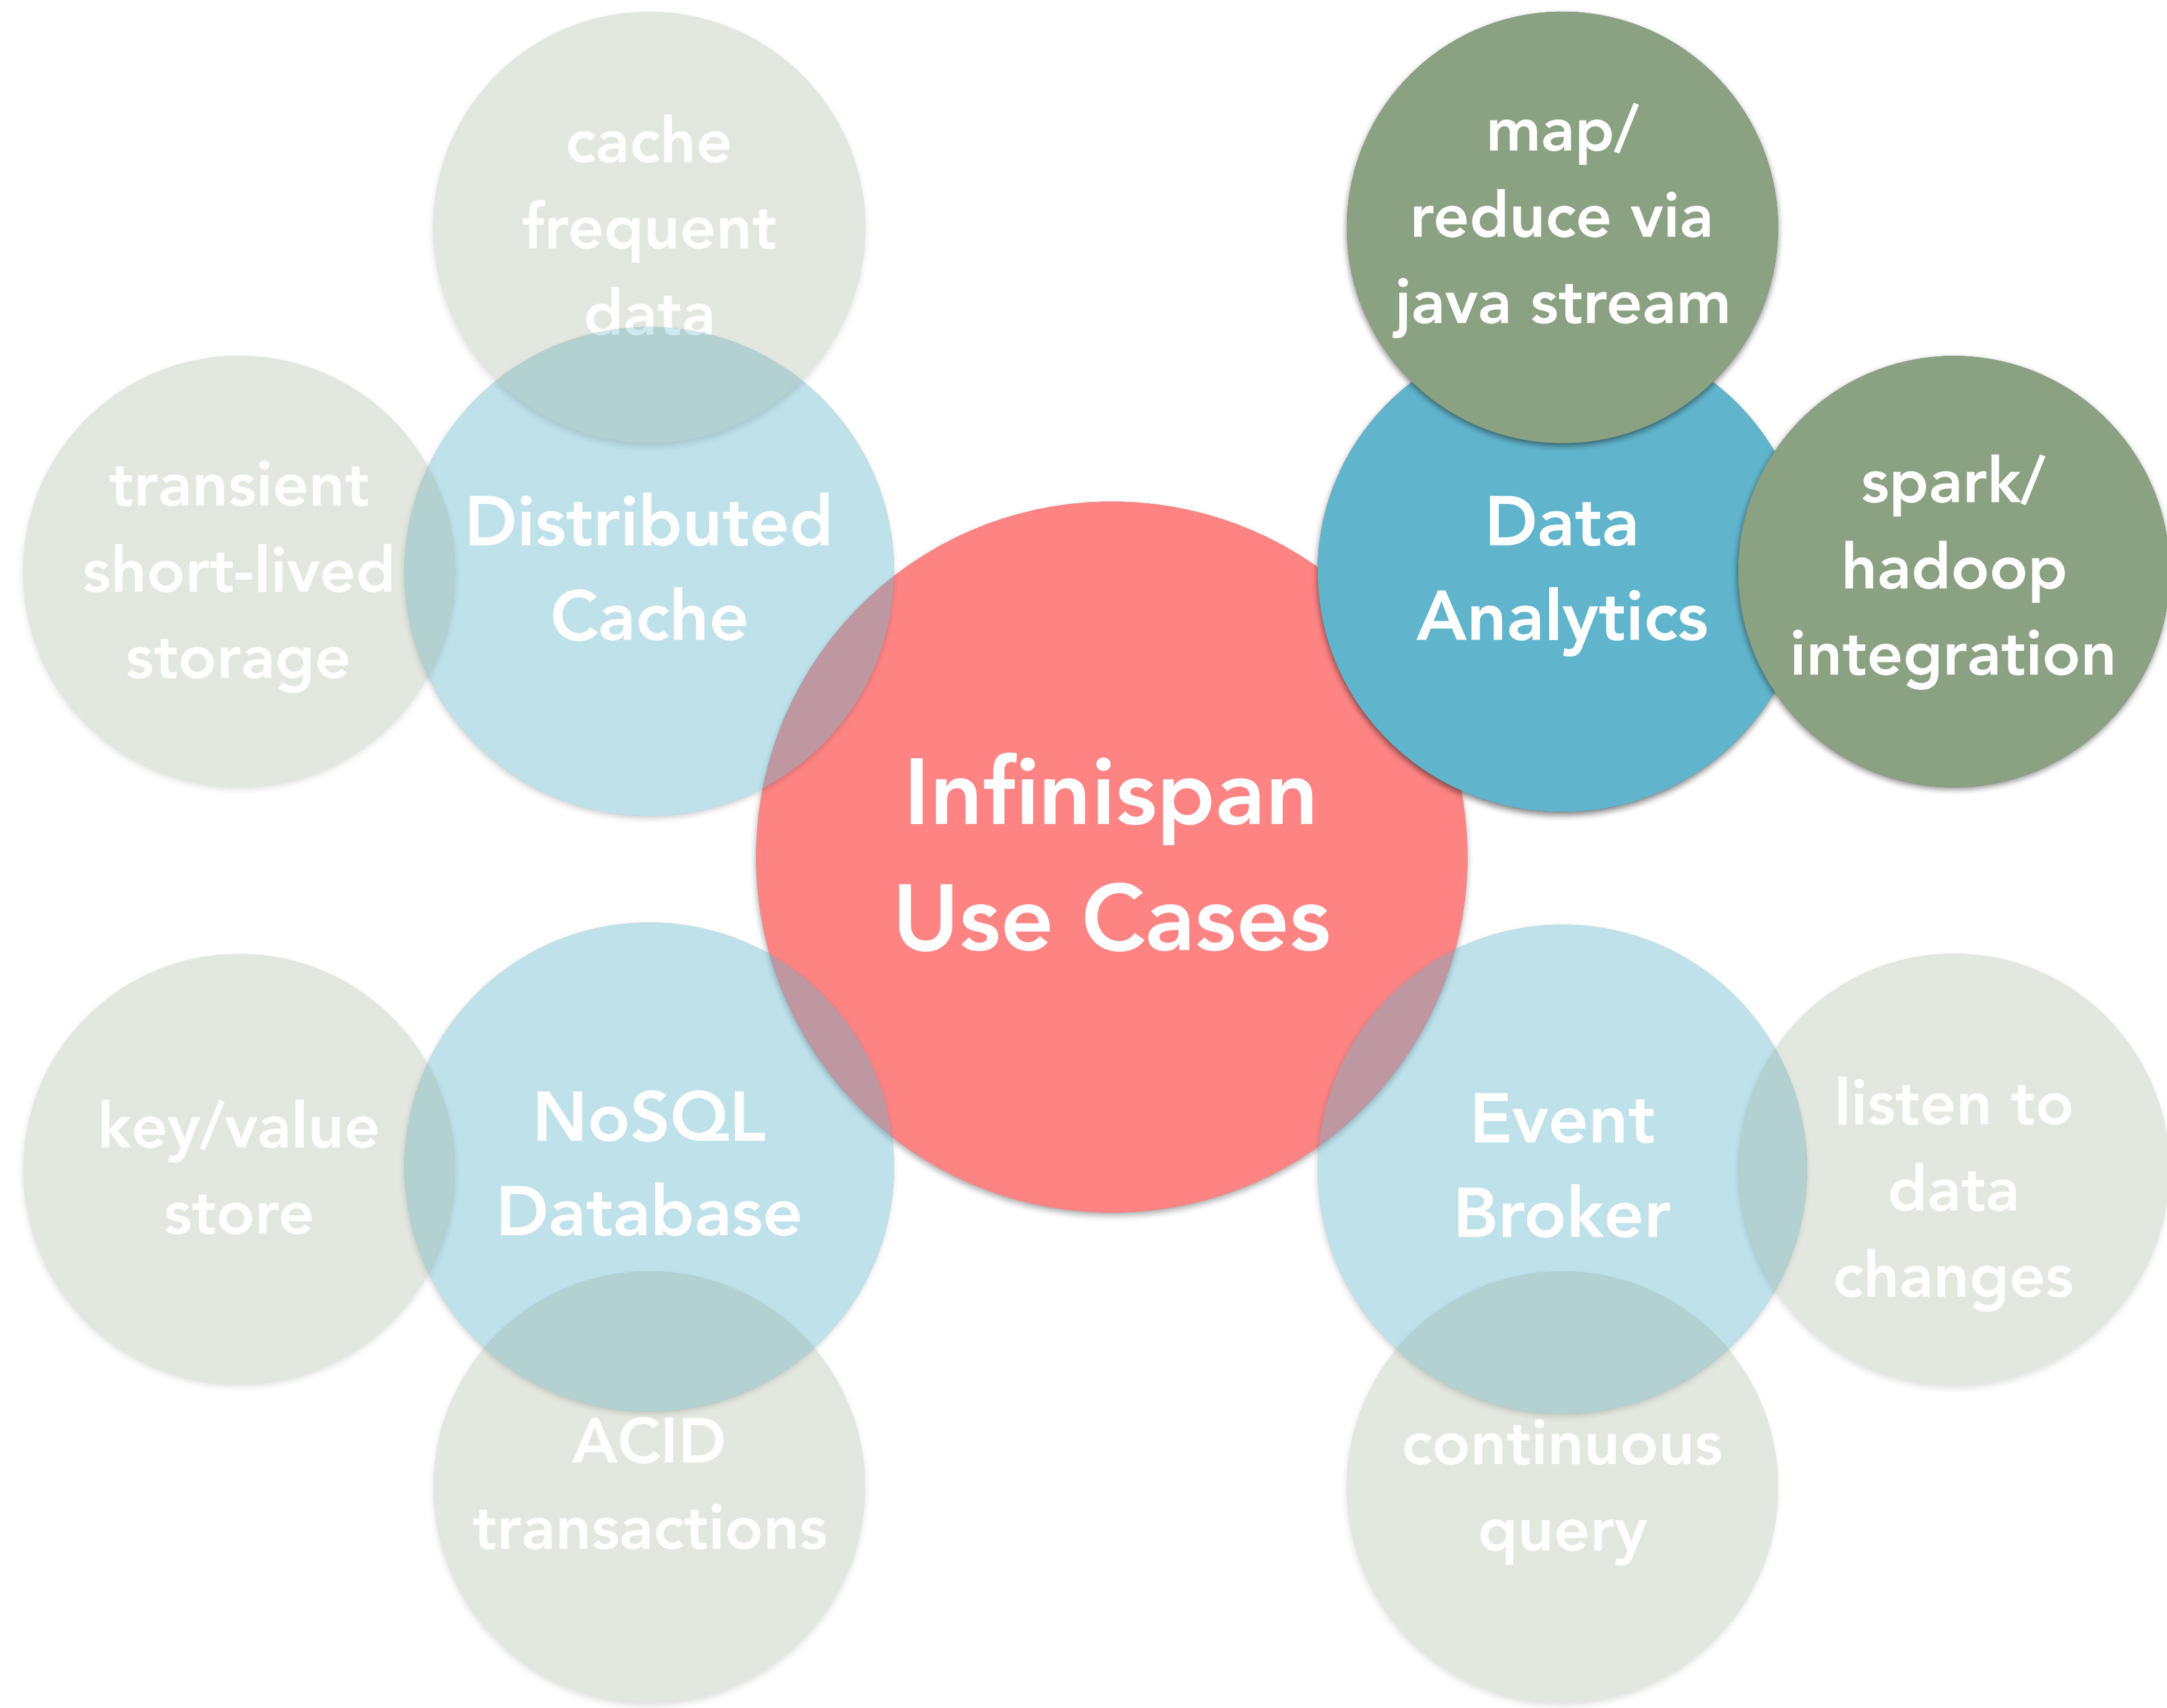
cache frequent data

map/ reduce via java stream

transient short-lived storage

Distributed Cache

Data Analytics

spark/ hadoop integration

Infinispan Use Cases

key/value store

NoSQL Database

Event Broker

listen to data changes

ACID transactions

continuous query